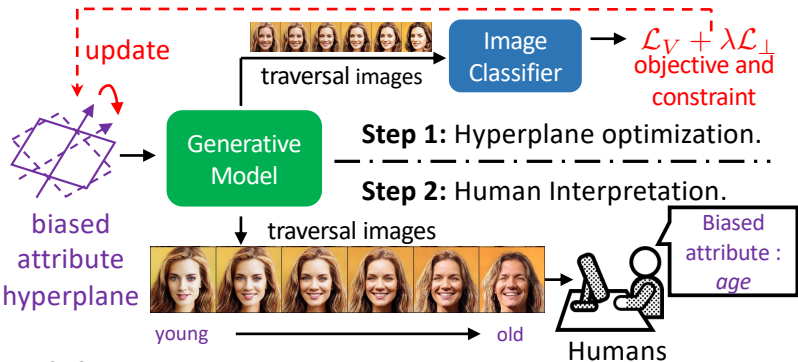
update

traversal images

Image Classifier

$\mathcal{L}_V + \lambda\mathcal{L}_\perp$

objective and constraint

Generative Model

**Step 1:** Hyperplane optimization.

**Step 2:** Human Interpretation.

biased attribute hyperplane

traversal images

Biased attribute : *age*

young

old

Humans